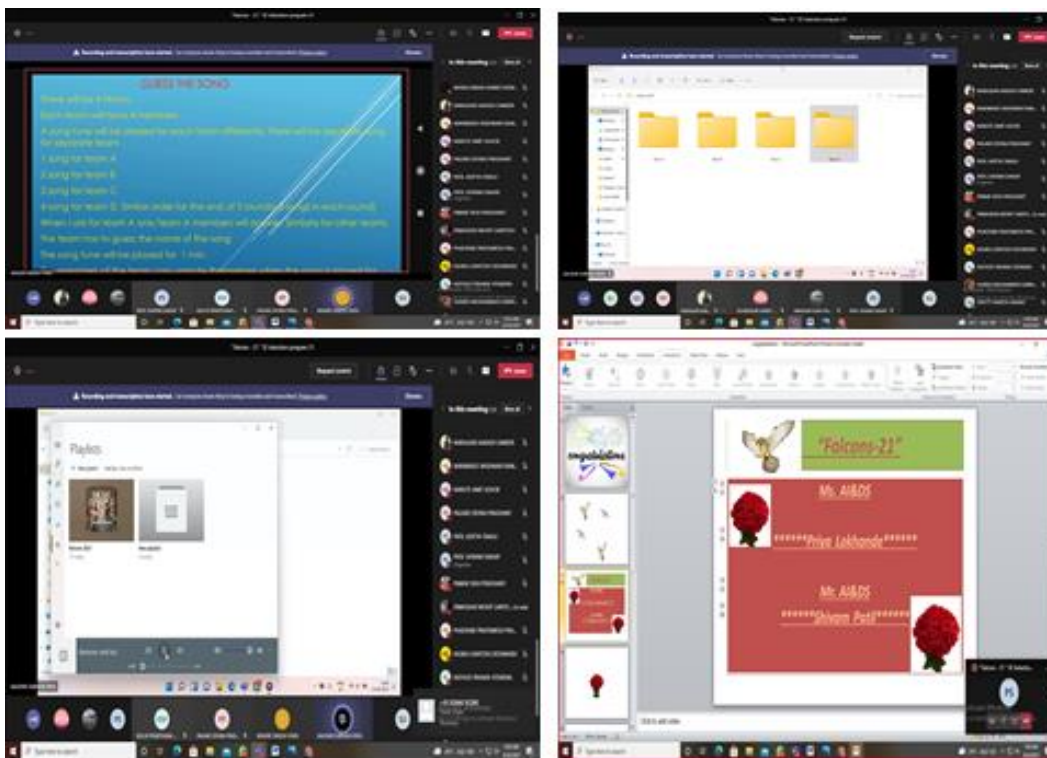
GUESS THE SONG

There will be 4 teams.

Each team will have 4 members.

A song tune will be played for each team differently. There will be separate song for separate team.

1 song for team A

1 song for team B

1 song for team C

1 song for team D. Similar order for the end of 3 rounds (4 songs in each round)

When I ask for team A one team A members will answer. Similarly for other teams.

The team has to guess the name of the song.

The song tune will be played for 1 min.

Recording and transcription have started.

In this meeting

Request control

Leave

Playlists

Type here to search

"Falcons-21"

Mr. AI&DS

******Priya Lokhande******

Mr. AI&DS

******Shivam Patil******

Click to add notes